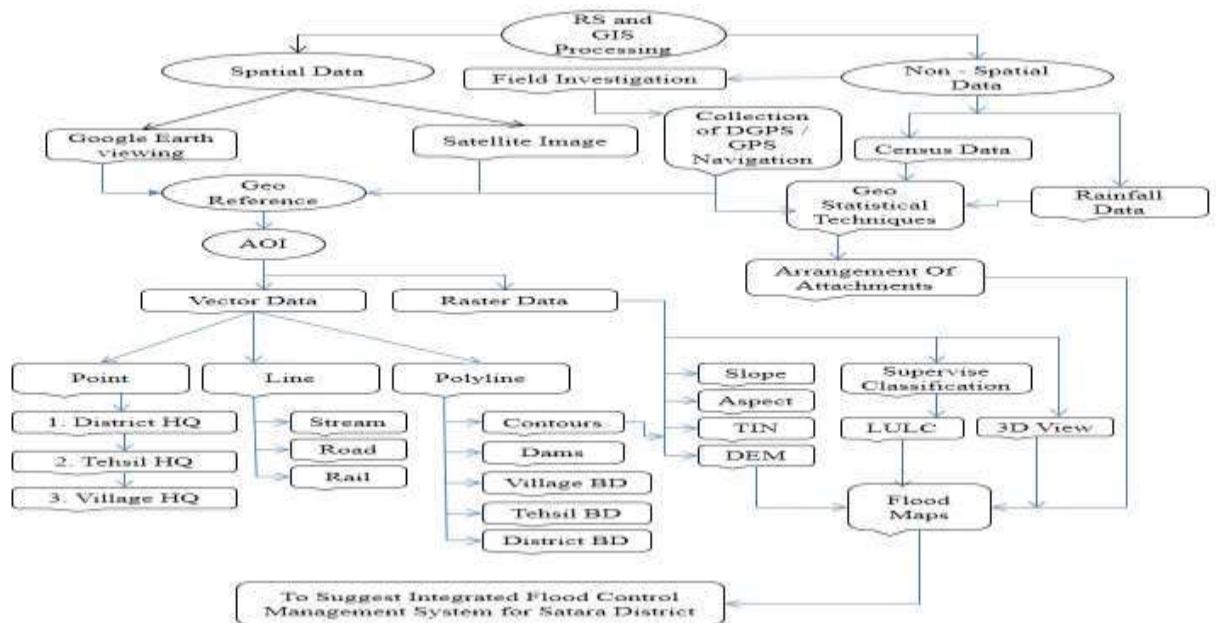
RS and GIS Processing

Spatial Data

Field Investigation

Non - Spatial Data

Google Earth viewing

Satellite Image

Collection of DGPS / GPS Navigation

Census Data

Geo Reference

Geo Statistical Techniques

Rainfall Data

AOI

Arrangement Of Attachments

Vector Data

Raster Data

Point

Line

Polyline

Slope

Supervise Classification

Aspect

1. District HQ

Stream

Contours

TIN

LULC

3D View

Road

Dams

DEM

2. Tehsil HQ

Rail

Village BD

3. Village HQ

Flood Maps

Tehsil BD

District BD

To Suggest Integrated Flood Control Management System for Satara District